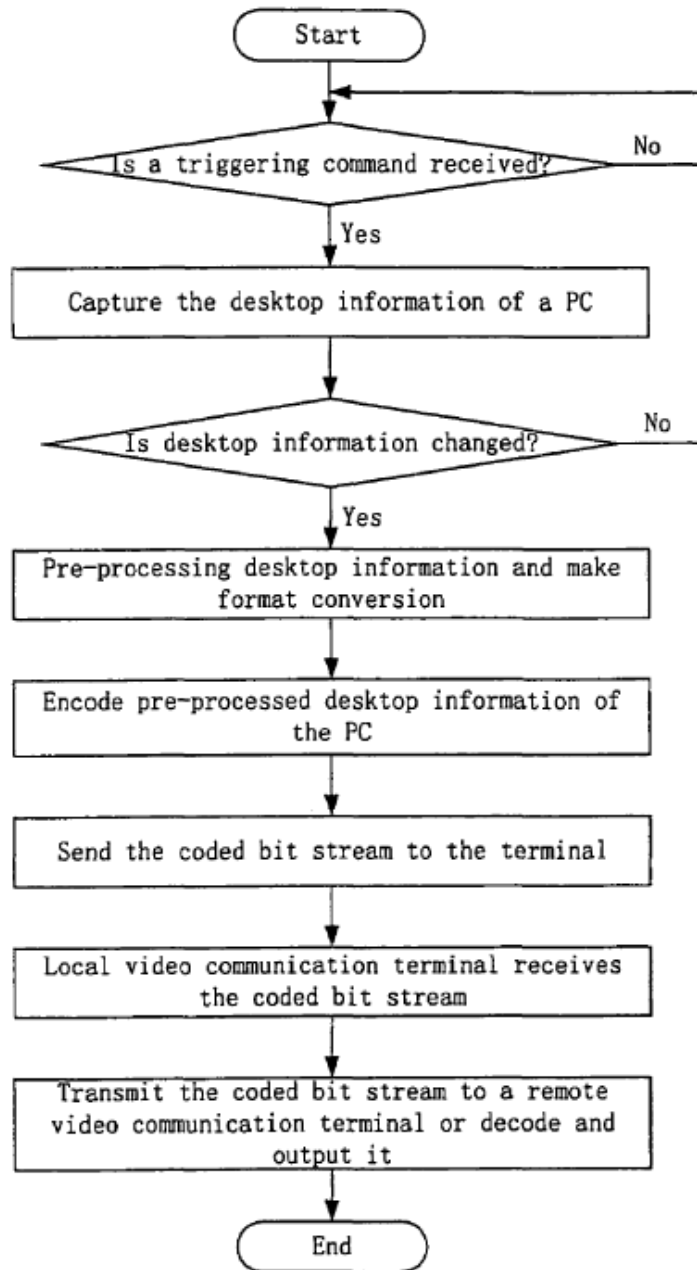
Start

Is a triggering command received?

No

Yes

Capture the desktop information of a PC

Is desktop information changed?

No

Yes

Pre-processing desktop information and make format conversion

Encode pre-processed desktop information of the PC

Send the coded bit stream to the terminal

Local video communication terminal receives the coded bit stream

Transmit the coded bit stream to a remote video communication terminal or decode and output it

End